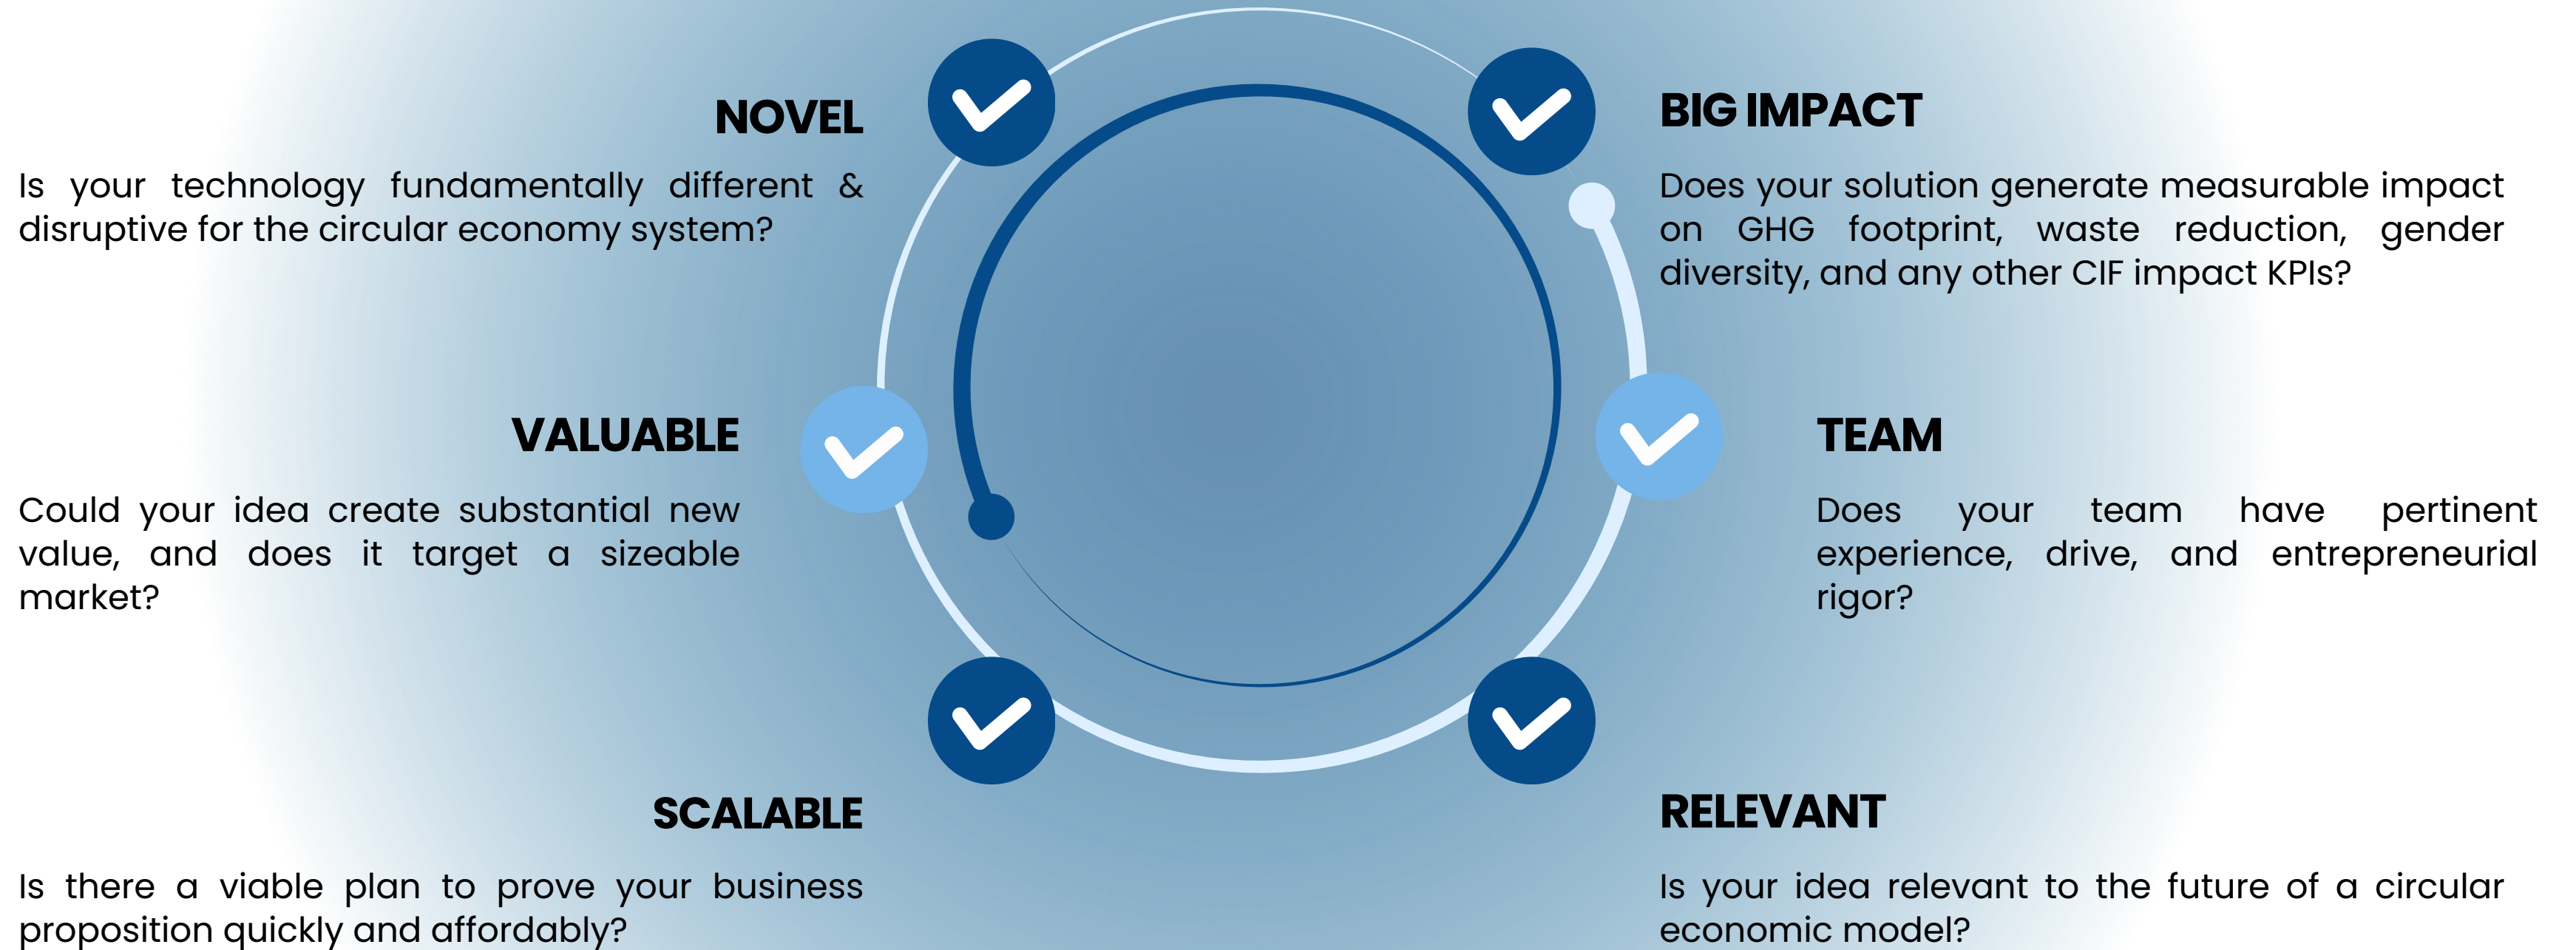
NOVEL

Is your technology fundamentally different & disruptive for the circular economy system?

BIG IMPACT

Does your solution generate measurable impact on GHG footprint, waste reduction, gender diversity, and any other CIF impact KPIs?

VALUABLE

Could your idea create substantial new value, and does it target a sizeable market?

TEAM

Does your team have pertinent experience, drive, and entrepreneurial rigor?

SCALABLE

Is there a viable plan to prove your business proposition quickly and affordably?

RELEVANT

Is your idea relevant to the future of a circular economic model?